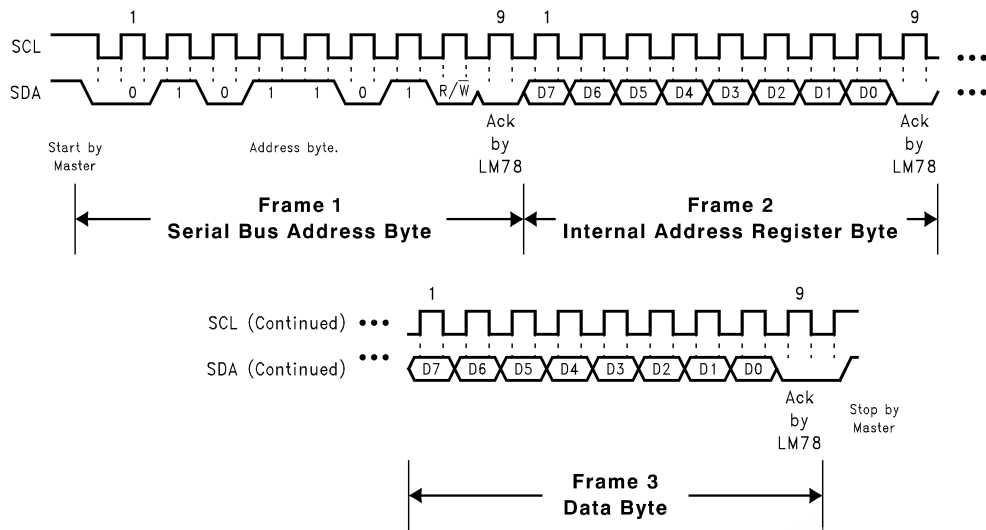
1
9
1
9
SCL
SDA
0
1
0
1
1
0
1
$R/\overline{W}$
D7
D6
D5
D4
D3
D2
D1
D0
Start by Master
Address byte.
Ack by LM78
Ack by LM78
Frame 1
Serial Bus Address Byte
Frame 2
Internal Address Register Byte

1
9
SCL (Continued)
SDA (Continued)
D7
D6
D5
D4
D3
D2
D1
D0
Ack by LM78
Stop by Master
Frame 3
Data Byte